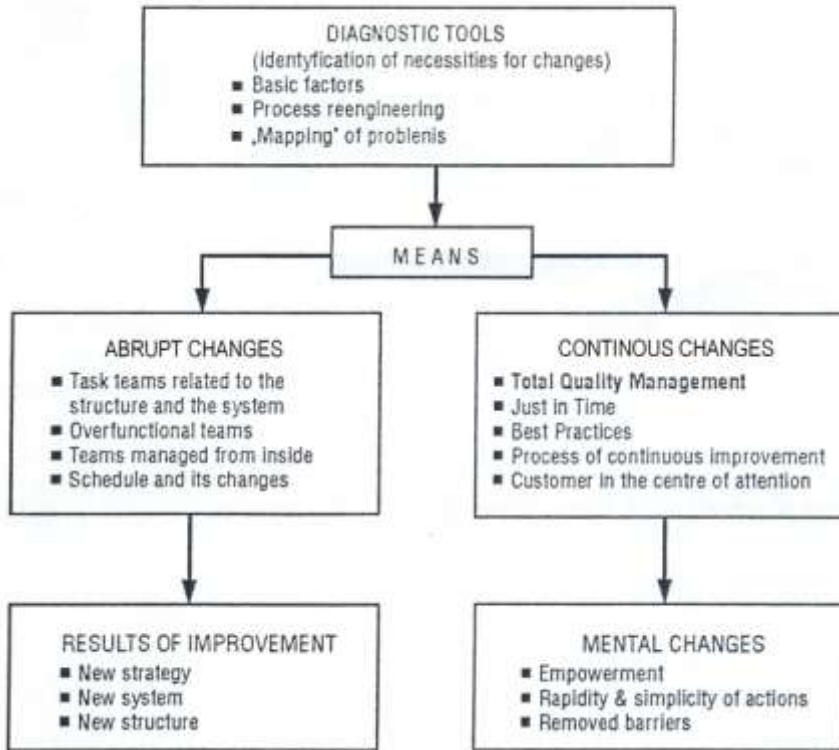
DIAGNOSTIC TOOLS
(identyfication of necessities for changes)
■ Basic factors
■ Process reengineering
■ „Mapping" of problenis

MEANS

ABRUPT CHANGES
■ Task teams related to the structure and the system
■ Overfunctional teams
■ Teams managed from inside
■ Schedule and its changes

CONTINOUS CHANGES
■ Total Quality Management
■ Just in Time
■ Best Practices
■ Process of continuous improvement
■ Customer in the centre of attention

RESULTS OF IMPROVEMENT
■ New strategy
■ New system
■ New structure

MENTAL CHANGES
■ Empowerment
■ Rapidity & simplicity of actions
■ Removed barriers